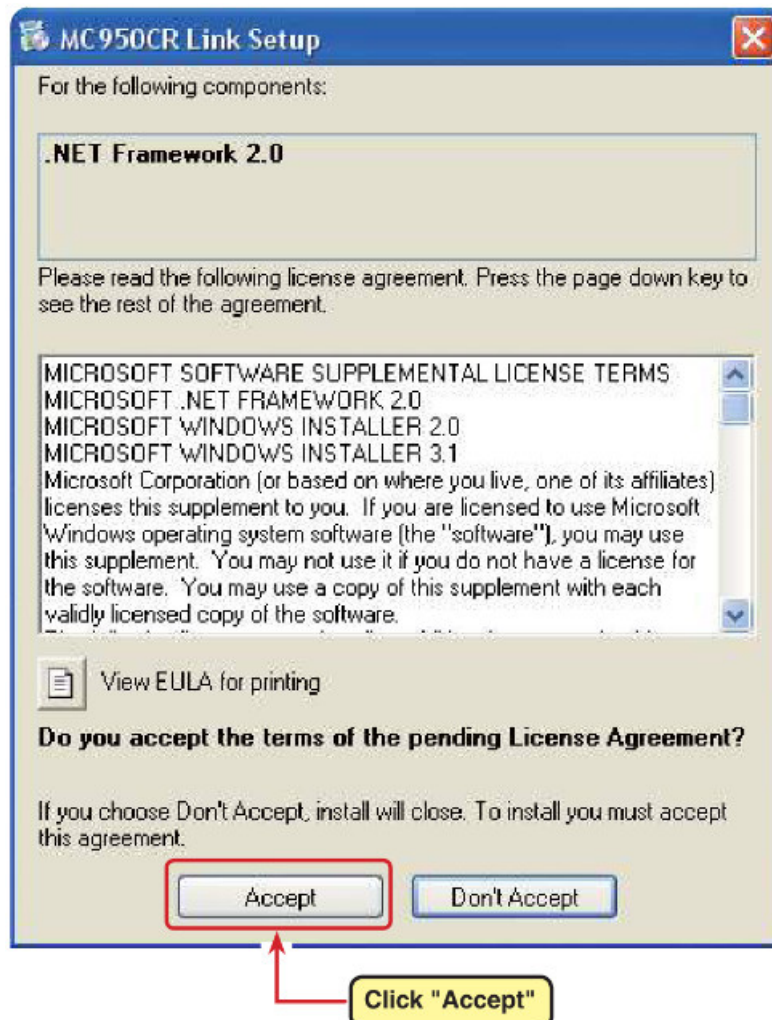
MC950CR Link Setup

For the following components:

.NET Framework 2.0

Please read the following license agreement. Press the page down key to see the rest of the agreement.

MICROSOFT SOFTWARE SUPPLEMENTAL LICENSE TERMS
MICROSOFT .NET FRAMEWORK 2.0
MICROSOFT WINDOWS INSTALLER 2.0
MICROSOFT WINDOWS INSTALLER 3.1
Microsoft Corporation (or based on where you live, one of its affiliates) licenses this supplement to you. If you are licensed to use Microsoft Windows operating system software (the "software"), you may use this supplement. You may not use it if you do not have a license for the software. You may use a copy of this supplement with each validly licensed copy of the software.
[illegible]

View EULA for printing

Do you accept the terms of the pending License Agreement?

If you choose Don't Accept, install will close. To install you must accept this agreement.

Accept

Don't Accept

Click "Accept"